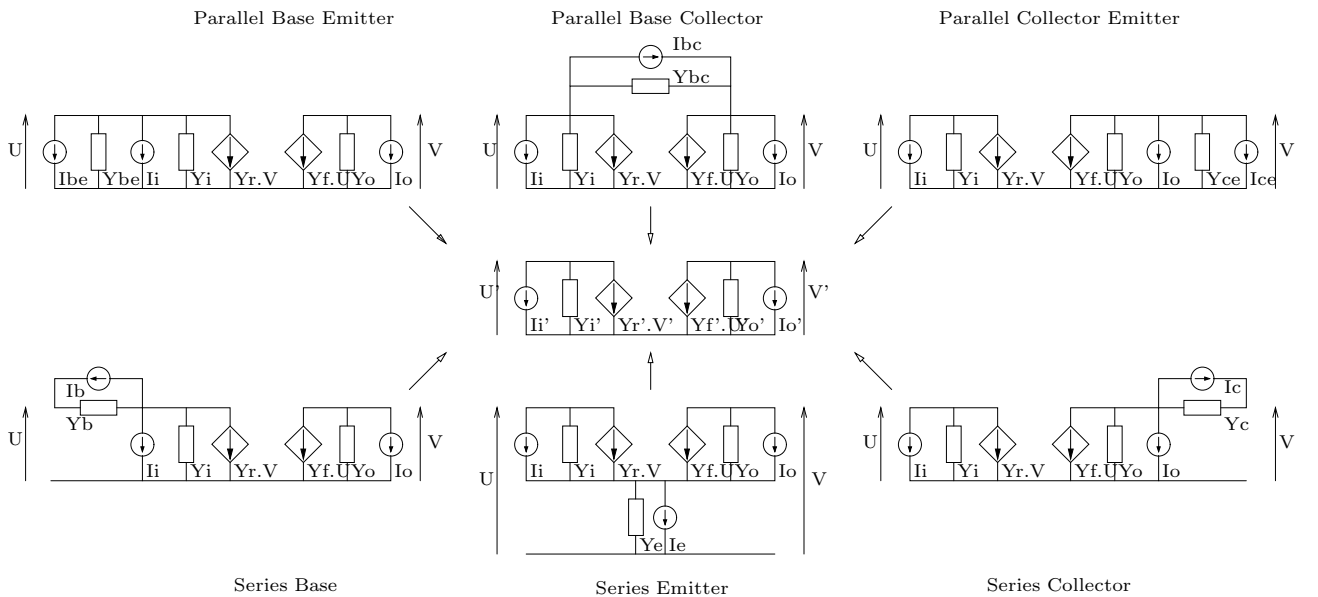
Parallel Base Emitter

U Ibe Ybe Ii Yi Yr.V Yf.U Yo Io V

Parallel Base Collector

Ibc Ybc

U Ii Yi Yr.V Yf.U Yo Io V

Parallel Collector Emitter

U Ii Yi Yr.V Yf.U Yo Io Yce Ice V

U' Ii' Yi' Yr'.V' Yf'.U' Yo' Io' V'

Ib Yb

U Ii Yi Yr.V Yf.U Yo Io V

Series Base

U Ii Yi Yr.V Yf.U Yo Io V

Ye Ie

Series Emitter

Ic Yc

U Ii Yi Yr.V Yf.U Yo Io V

Series Collector